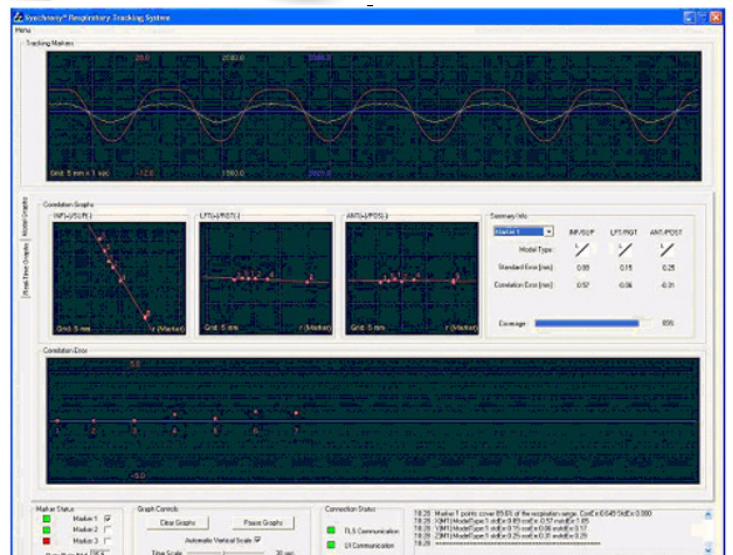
Synchrony® Respiratory Tracking System
Menu
Tracking Markers
20.0
2080.0
2040.0
Grid: 5 mm x 1 sec
-12.0
1960.0
2020.0
Model Graphs
Real-Time Graphs
Correlation Graphs
INF(-)/SUP(+)
Grid: 5 mm
r (Marker)
LFT(-)/RGT(+)
Grid: 5 mm
r (Marker)
ANT(-)/POST(+)
Grid: 5 mm
r (Marker)
Summary Info
Marker 1
INF/SUP
LFT/RGT
ANT/POST
Model Type:
Standard Error [mm]:
0.89
0.15
0.25
Correlation Error [mm]:
0.57
-0.06
-0.31
Coverage
85%
Correlation Error
5.0
1
2
3
4
5
6
7
-5.0
Marker Status
Marker 1
Marker 2
Marker 3
Graph Controls
Clear Graphs
Pause Graphs
Automatic Vertical Scale
Time Scale
30 sec
Connection Status
TLS Communication
UI Communication
18:29 Marker 1 points cover 85.6% of the respiration range. CorrEx 0.649 StdEx 0.880
18:29 X[M1] ModelType 1 stdEx 0.89 corrEx 0.57 mxblEx 1.65
18:29 Y[M1] ModelType 1 stdEx 0.15 corrEx 0.06 mxblEx 0.17
18:29 Z[M1] ModelType 1 stdEx 0.25 corrEx 0.31 mxblEx 0.29
18:29 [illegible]